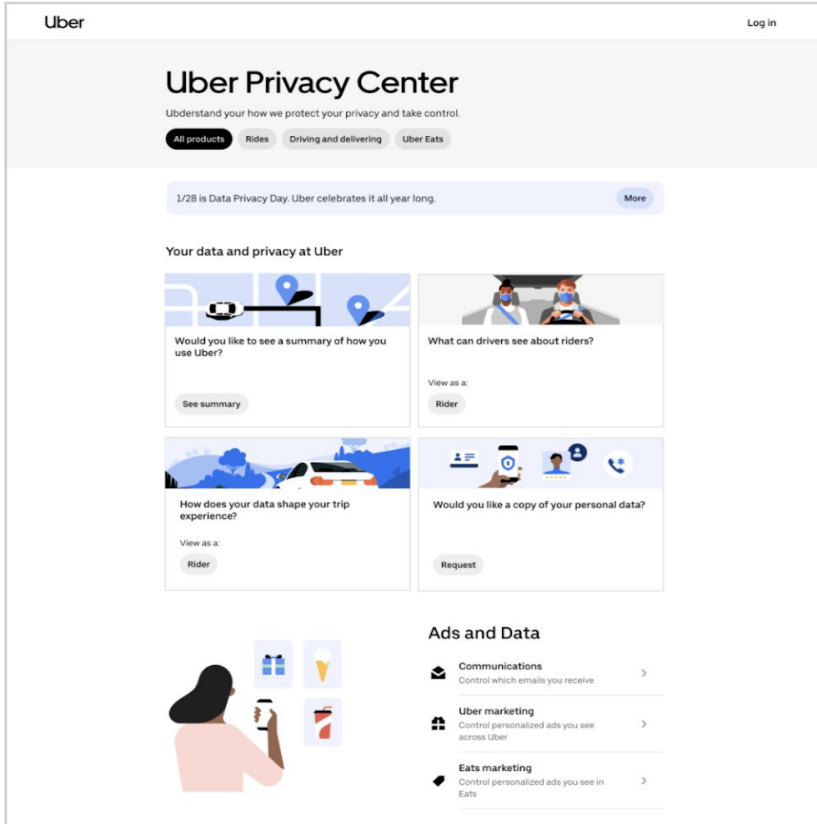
Uber

Log in

Uber Privacy Center

Ubderstand your how we protect your privacy and take control.

All products Rides Driving and delivering Uber Eats

1/28 is Data Privacy Day. Uber celebrates it all year long.

More

Your data and privacy at Uber

Would you like to see a summary of how you use Uber?

See summary

What can drivers see about riders?

View as a:

Rider

How does your data shape your trip experience?

View as a:

Rider

Would you like a copy of your personal data?

Request

Ads and Data

Communications
Control which emails you receive

Uber marketing
Control personalized ads you see across Uber

Eats marketing
Control personalized ads you see in Eats